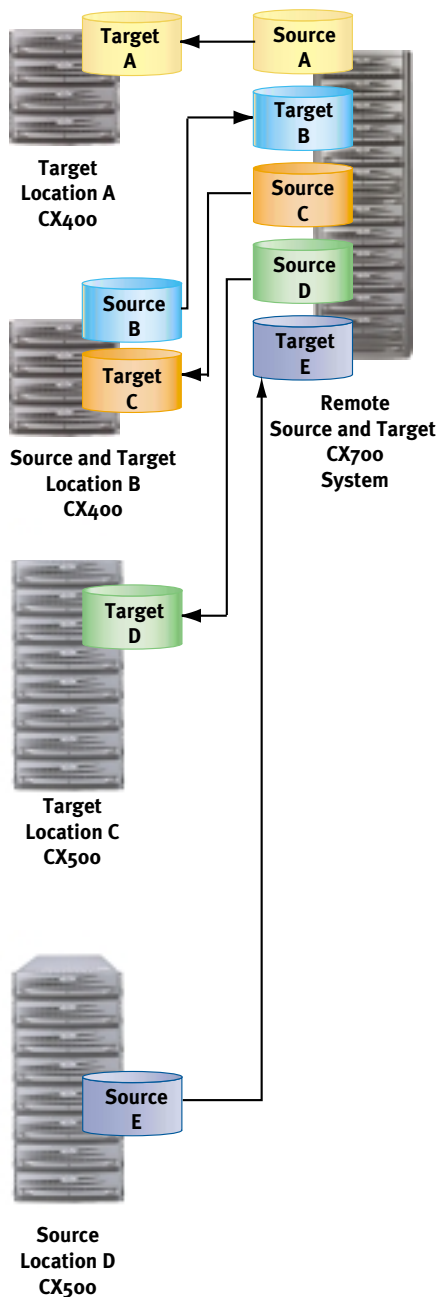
Target A

Source A

Target Location A CX400

Target B

Source C

Source D

Target E

Remote Source and Target CX700 System

Source B

Target C

Source and Target Location B CX400

Target D

Target Location C CX500

Source E

Source Location D CX500